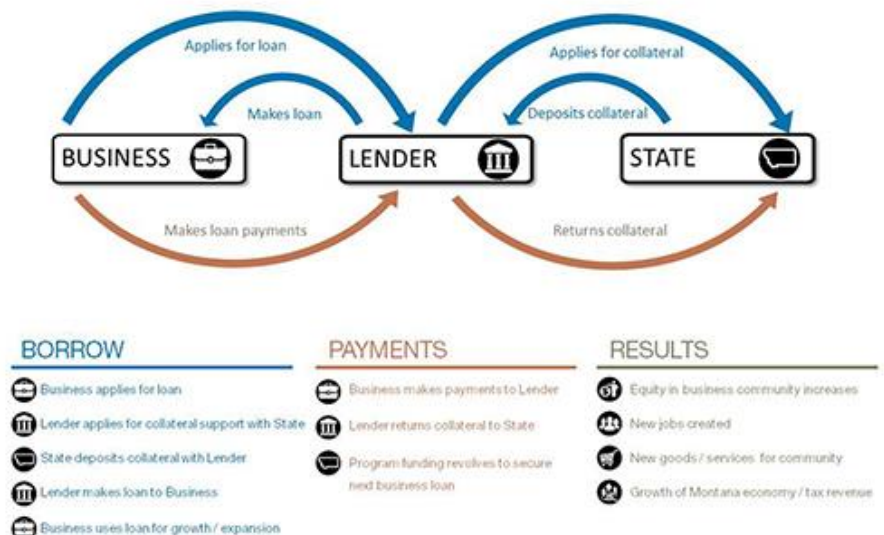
Applies for loan

Makes loan

Applies for collateral

Deposits collateral

BUSINESS

LENDER

STATE

Makes loan payments

Returns collateral

BORROW

Business applies for loan

Lender applies for collateral support with State

State deposits collateral with Lender

Lender makes loan to Business

Business uses loan for growth / expansion

PAYMENTS

Business makes payments to Lender

Lender returns collateral to State

Program funding revolves to secure next business loan

RESULTS

Equity in business community increases

New jobs created

New goods / services for community

Growth of Montana economy / tax revenue